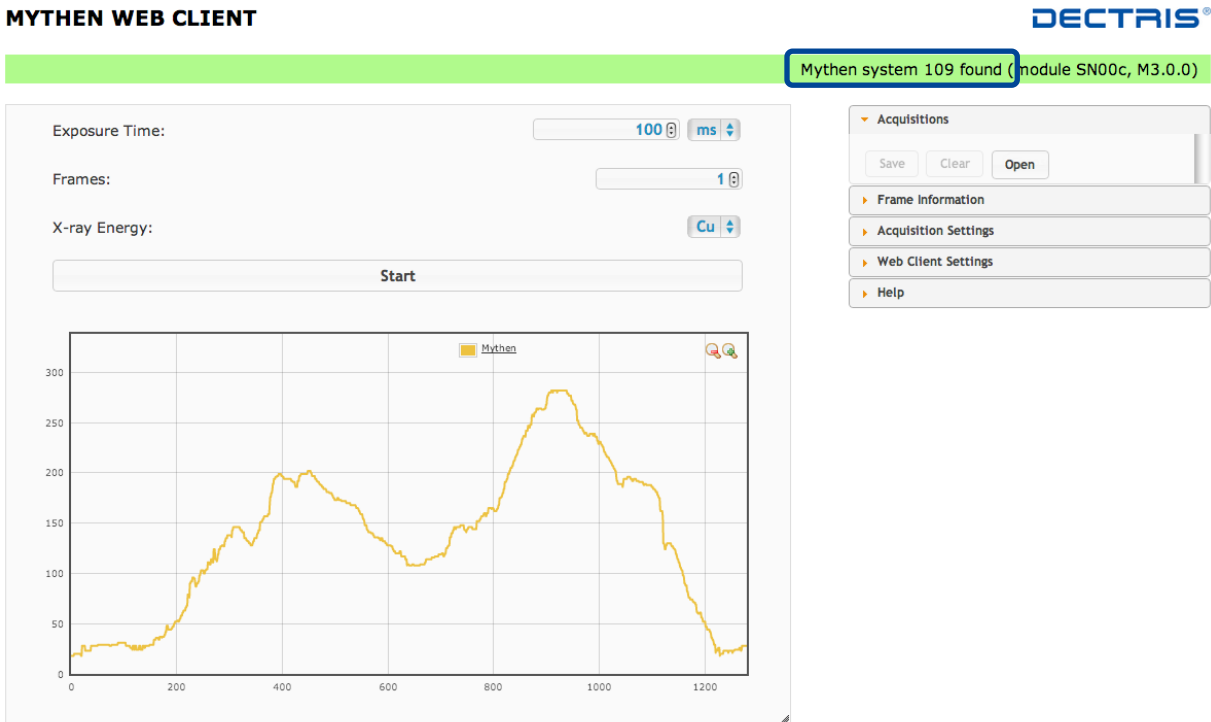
MYTHEN WEB CLIENT

DECTRIS®

Mythen system 109 found (module SN00c, M3.0.0)

Exposure Time: 100 ms

Frames: 1

X-ray Energy: Cu

Start

Mythen

300
250
200
150
100
50
0

0 200 400 600 800 1000 1200

Acquisitions

Save Clear Open

Frame Information

Acquisition Settings

Web Client Settings

Help